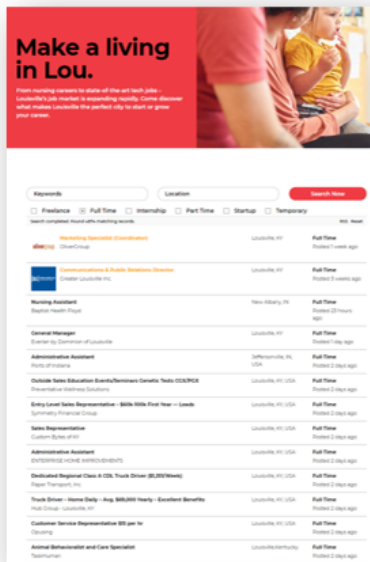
Make a living in Lou.

From nursing careers to state-of-the-art tech jobs – Louisville's job market is expanding rapidly. Come discover what makes Louisville the perfect city to start or grow your career.

Keywords

Location

Search Now

Freelance Full Time Internship Part Time Startup Temporary

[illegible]

| | | |
|---|---|---|
| Marketing Specialist (Coordinator) OliverGroup | Louisville, KY | Full Time Posted 1 week ago |
| Communications & Public Relations Director Greater Louisville Inc. | Louisville, KY | Full Time Posted 3 weeks ago |
| Nursing Assistant Baptist Health Floyd | New Albany, IN | Full Time Posted 23 hours ago |
| General Manager Everest by Dominion of Louisville | Louisville, KY | Full Time Posted 1 day ago |
| Administrative Assistant Ports of Indiana | Jeffersonville, IN, USA | Full Time Posted 2 days ago |
| Outside Sales Education Events/Seminars Genetic Tests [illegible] Preventative Wellness Solutions | Louisville, KY, USA | Full Time Posted 2 days ago |
| Entry Level Sales Representative – $60k-100k First Year — Leads Symmetry Financial Group | Louisville, KY, USA | Full Time Posted 2 days ago |
| Sales Representative Custom Bytes of KY | Louisville, KY, USA | Full Time Posted 2 days ago |
| Administrative Assistant ENTERPRISE HOME IMPROVEMENTS | Louisville, KY, USA | Full Time Posted 2 days ago |
| Dedicated Regional Class A CDL Truck Driver ($1,200/Week) Paper Transport, Inc. | Louisville, KY, USA | Full Time Posted 2 days ago |
| Truck Driver – Home Daily – Avg. $69,000 Yearly – Excellent Benefits Hub Group - Louisville, KY | Louisville, KY, USA | Full Time Posted 2 days ago |
| Customer Service Representative $15 per hr Opuxing | Louisville, KY, USA | Full Time Posted 2 days ago |
| Animal Behavioralist and Care Specialist Teamuman | Louisville,Kentucky | Full Time Posted 2 days ago |